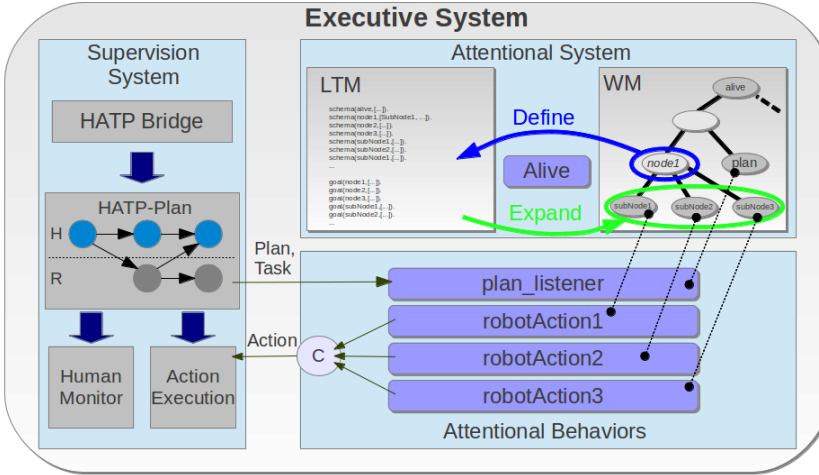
Executive System

Supervision System

HATP Bridge

HATP-Plan

H

R

Human Monitor

Action Execution

Attentional System

LTM

schema(alive,[...]).
schema(node1,[SubNode1, ...]).
schema(node2,[...]).
schema(node3,[...]).
schema(subNode1,[...]).
schema(subNode2,[...]).
schema(subNode3,[...]).
...
goal(node1,[...]).
goal(node2,[...]).
goal(node3,[...]).
goal(subNode1,[...]).
goal(subNode2,[...]).
...

Define

Alive

Expand

WM

alive

node1

plan

subNode1

subNode2

subNode3

Plan, Task

Action

C

plan_listener

robotAction1

robotAction2

robotAction3

Attentional Behaviors